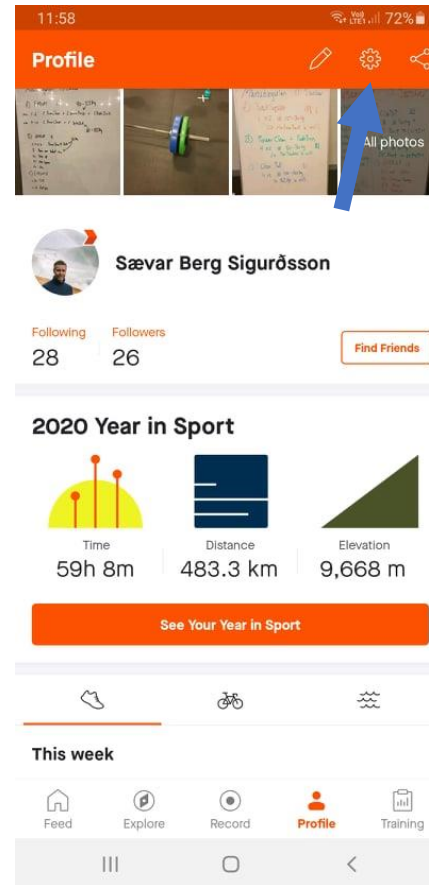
11:58
72%

Profile

All photos

Sævar Berg Sigurðsson

Following
28

Followers
26

Find Friends

2020 Year in Sport

Time
59h 8m

Distance
483.3 km

Elevation
9,668 m

See Your Year in Sport

This week

Feed
Explore
Record
Profile
Training